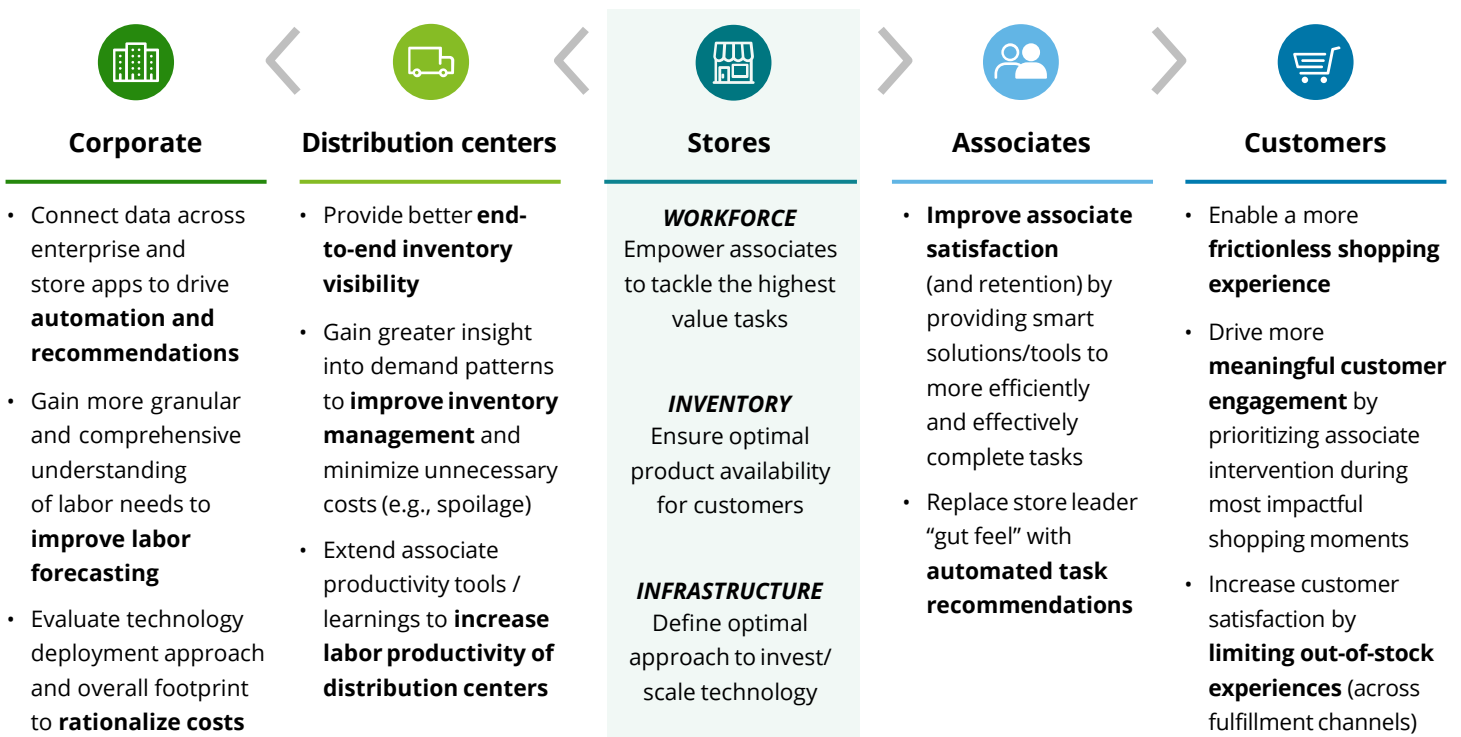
Corporate

- Connect data across enterprise and store apps to drive **automation and recommendations**
- Gain more granular and comprehensive understanding of labor needs to **improve labor forecasting**
- Evaluate technology deployment approach and overall footprint to **rationalize costs**

Distribution centers

- Provide better **end-to-end inventory visibility**
- Gain greater insight into demand patterns to **improve inventory management** and minimize unnecessary costs (e.g., spoilage)
- Extend associate productivity tools / learnings to **increase labor productivity of distribution centers**

Stores

*WORKFORCE*
Empower associates to tackle the highest value tasks

*INVENTORY*
Ensure optimal product availability for customers

*INFRASTRUCTURE*
Define optimal approach to invest/ scale technology

Associates

- **Improve associate satisfaction** (and retention) by providing smart solutions/tools to more efficiently and effectively complete tasks
- Replace store leader “gut feel” with **automated task recommendations**

Customers

- Enable a more **frictionless shopping experience**
- Drive more **meaningful customer engagement** by prioritizing associate intervention during most impactful shopping moments
- Increase customer satisfaction by **limiting out-of-stock experiences** (across fulfillment channels)